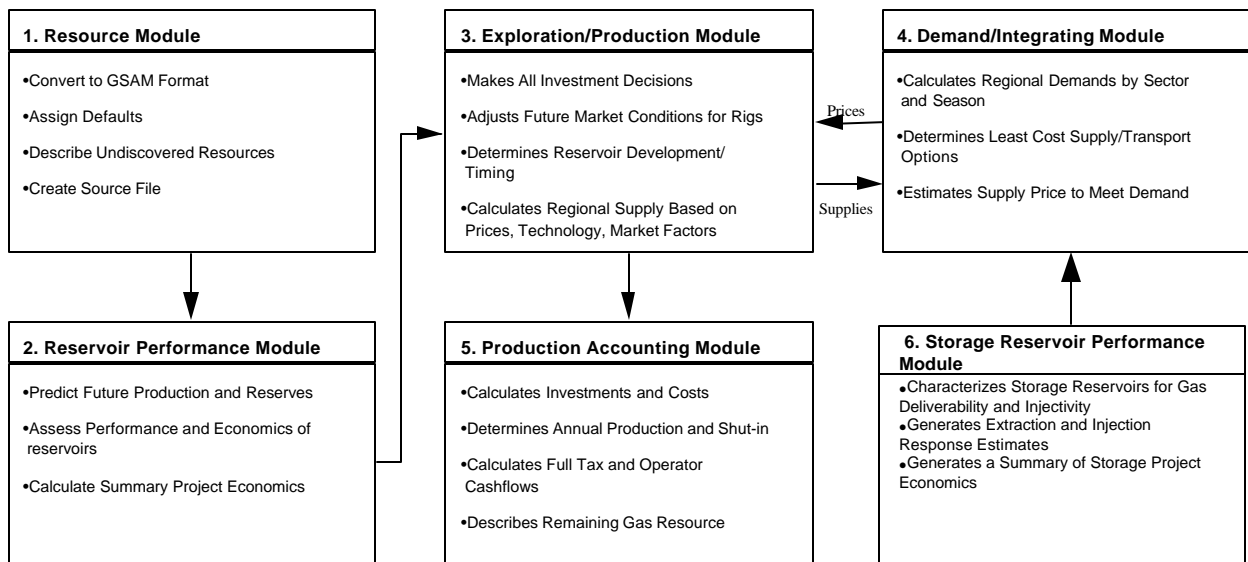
1. Resource Module

•Convert to GSAM Format

•Assign Defaults

•Describe Undiscovered Resources

•Create Source File

3. Exploration/Production Module

•Makes All Investment Decisions

•Adjusts Future Market Conditions for Rigs

•Determines Reservoir Development/ Timing

•Calculates Regional Supply Based on Prices, Technology, Market Factors

4. Demand/Integrating Module

•Calculates Regional Demands by Sector and Season

•Determines Least Cost Supply/Transport Options

•Estimates Supply Price to Meet Demand

Prices

Supplies

2. Reservoir Performance Module

•Predict Future Production and Reserves

•Assess Performance and Economics of reservoirs

•Calculate Summary Project Economics

5. Production Accounting Module

•Calculates Investments and Costs

•Determines Annual Production and Shut-in

•Calculates Full Tax and Operator Cashflows

•Describes Remaining Gas Resource

6. Storage Reservoir Performance Module

•Characterizes Storage Reservoirs for Gas Deliverability and Injectivity
•Generates Extraction and Injection Response Estimates
•Generates a Summary of Storage Project Economics